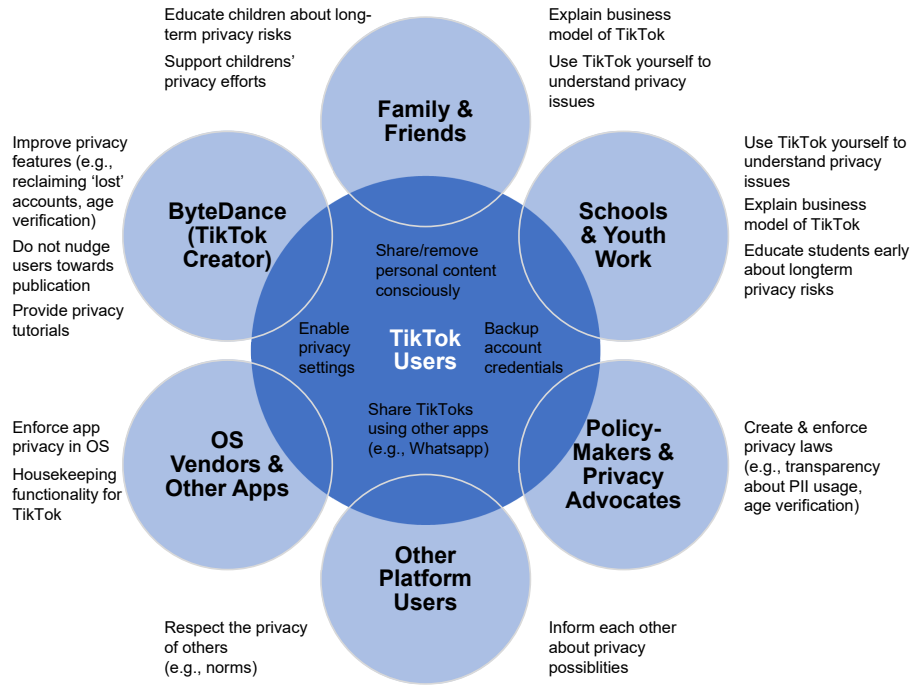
Educate children about long-term privacy risks

Support childrens' privacy efforts

Explain business model of TikTok

Use TikTok yourself to understand privacy issues

Family & Friends

Improve privacy features (e.g., reclaiming 'lost' accounts, age verification)

Do not nudge users towards publication

Provide privacy tutorials

ByteDance (TikTok Creator)

Use TikTok yourself to understand privacy issues

Explain business model of TikTok

Educate students early about longterm privacy risks

Schools & Youth Work

Share/remove personal content consciously

Enable privacy settings

TikTok Users

Backup account credentials

Share TikToks using other apps (e.g., Whatsapp)

Enforce app privacy in OS

Housekeeping functionality for TikTok

OS Vendors & Other Apps

Policy-Makers & Privacy Advocates

Create & enforce privacy laws (e.g., transparency about PII usage, age verification)

Other Platform Users

Respect the privacy of others (e.g., norms)

Inform each other about privacy possiblities